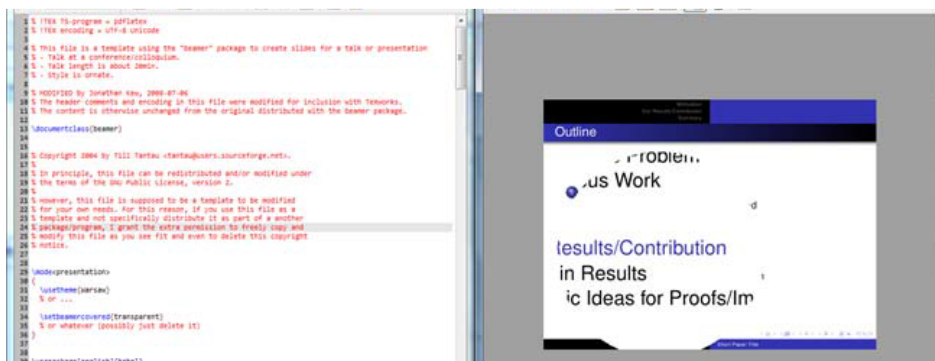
1 % !TEX TS-program = pdflatex
2 % !TEX encoding = UTF-8 Unicode
3
4 % This file is a template using the "beamer" package to create slides for a talk or presentation
5 % - Talk at a conference/colloquium.
6 % - Talk length is about 20min.
7 % - Style is ornate.
8
9 % MODIFIED by Jonathan Kew, 2008-07-06
10 % The header comments and encoding in this file were modified for inclusion with TeXworks.
11 % The content is otherwise unchanged from the original distributed with the beamer package.
12
13 \documentclass{beamer}
14
15
16 % Copyright 2004 by Till Tantau <tantau@users.sourceforge.net>.
17 %
18 % In principle, this file can be redistributed and/or modified under
19 % the terms of the GNU Public License, version 2.
20 %
21 % However, this file is supposed to be a template to be modified
22 % for your own needs. For this reason, if you use this file as a
23 % template and not specifically distribute it as part of a another
24 % package/program, I grant the extra permission to freely copy and
25 % modify this file as you see fit and even to delete this copyright
26 % notice.
27
28
29 \mode<presentation>
30 {
31 \usetheme{Warsaw}
32 % or ...
33
34 \setbeamercovered{transparent}
35 % or whatever (possibly just delete it)
36 }
37
38 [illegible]

Motivation
Our Results/Contribution
Summary

Outline

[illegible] Problem
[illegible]us Work
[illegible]d
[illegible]esults/Contribution
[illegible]in Results
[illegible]ic Ideas for Proofs/Im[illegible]

Short Paper Title